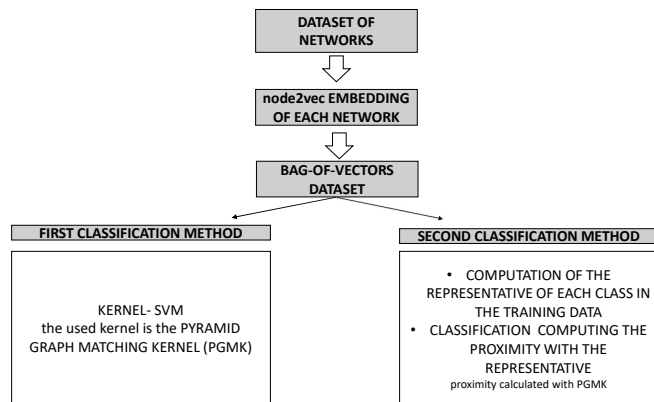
DATASET OF NETWORKS

node2vec EMBEDDING OF EACH NETWORK

BAG-OF-VECTORS DATASET

FIRST CLASSIFICATION METHOD

KERNEL- SVM
the used kernel is the PYRAMID GRAPH MATCHING KERNEL (PGMK)

SECOND CLASSIFICATION METHOD

• COMPUTATION OF THE REPRESENTATIVE OF EACH CLASS IN THE TRAINING DATA
• CLASSIFICATION COMPUTING THE PROXIMITY WITH THE REPRESENTATIVE
proximity calculated with PGMK